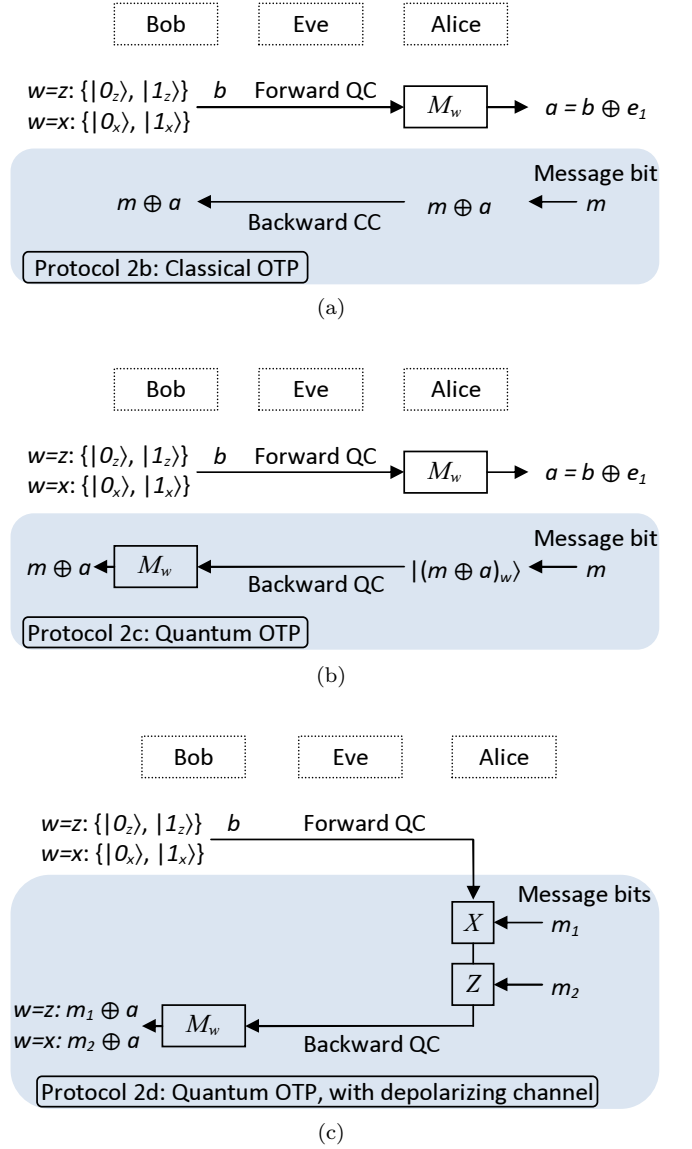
Bob

Eve

Alice

$w$=$z$: $\{|0_z\rangle, |1_z\rangle\}$
$w$=$x$: $\{|0_x\rangle, |1_x\rangle\}$

$b$

Forward QC

$M_w$

$a = b \oplus e_1$

Message bit

$m \oplus a$

Backward CC

$m \oplus a$

$m$

Protocol 2b: Classical OTP

(a)

Bob

Eve

Alice

$w$=$z$: $\{|0_z\rangle, |1_z\rangle\}$
$w$=$x$: $\{|0_x\rangle, |1_x\rangle\}$

$b$

Forward QC

$M_w$

$a = b \oplus e_1$

Message bit

$m \oplus a$

$M_w$

Backward QC

$|(m \oplus a)_w\rangle$

$m$

Protocol 2c: Quantum OTP

(b)

Bob

Eve

Alice

$w$=$z$: $\{|0_z\rangle, |1_z\rangle\}$
$w$=$x$: $\{|0_x\rangle, |1_x\rangle\}$

$b$

Forward QC

Message bits

$X$

$m_1$

$Z$

$m_2$

$w$=$z$: $m_1 \oplus a$
$w$=$x$: $m_2 \oplus a$

$M_w$

Backward QC

Protocol 2d: Quantum OTP, with depolarizing channel

(c)